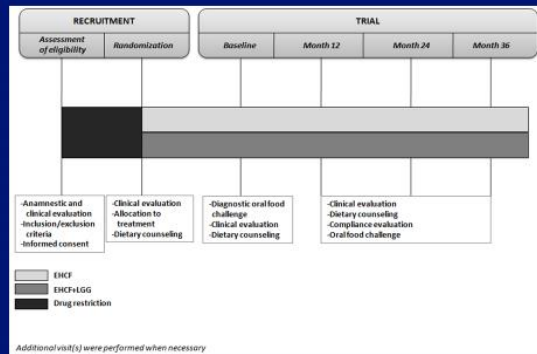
RECRUITMENT

Assessment of eligibility

Randomization

TRIAL

Baseline

Month 12

Month 24

Month 36

-Anamnestic and clinical evaluation
-Inclusion/exclusion criteria
-Informed consent

-Clinical evaluation
-Allocation to treatment
-Dietary counseling

-Diagnostic oral food challenge
-Clinical evaluation
-Dietary counseling

-Clinical evaluation
-Dietary counseling
-Compliance evaluation
-Oral food challenge

EHCF
EHCF+LGG
Drug restriction

Additional visit(s) were performed when necessary